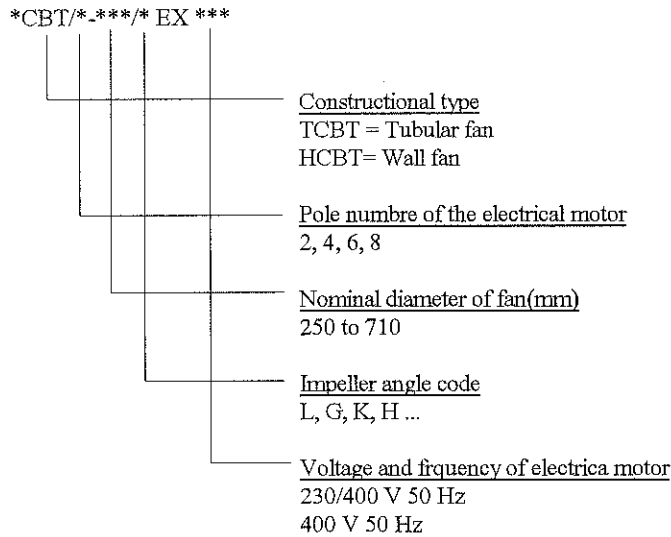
*CBT/*-***/* EX ***

Constructional type
TCBT = Tubular fan
HCBT= Wall fan

Pole numbre of the electrical motor
2, 4, 6, 8

Nominal diameter of fan(mm)
250 to 710

Impeller angle code
L, G, K, H ...

Voltage and frquency of electrica motor
230/400 V 50 Hz
400 V 50 Hz